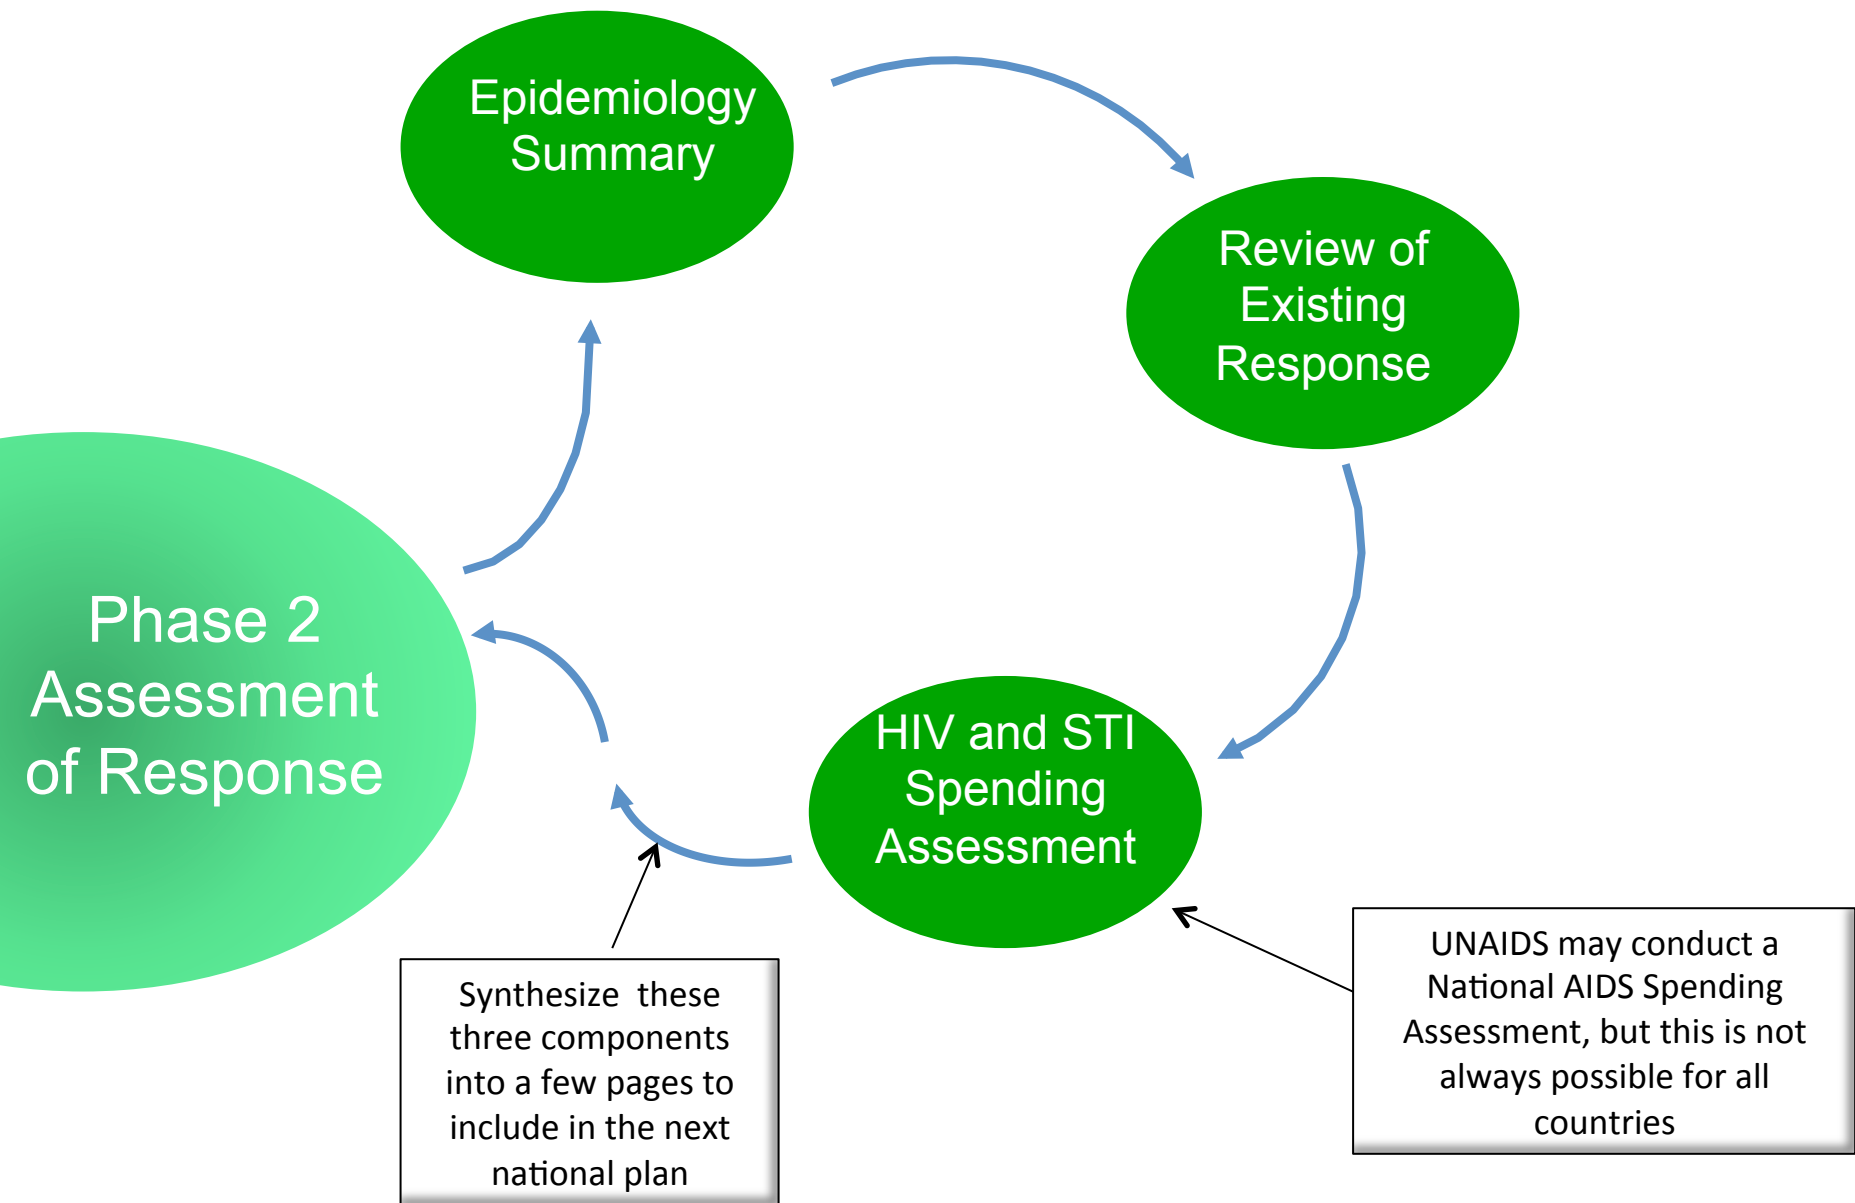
Epidemiology Summary

Review of Existing Response

Phase 2 Assessment of Response

HIV and STI Spending Assessment

Synthesize these three components into a few pages to include in the next national plan

UNAIDS may conduct a National AIDS Spending Assessment, but this is not always possible for all countries